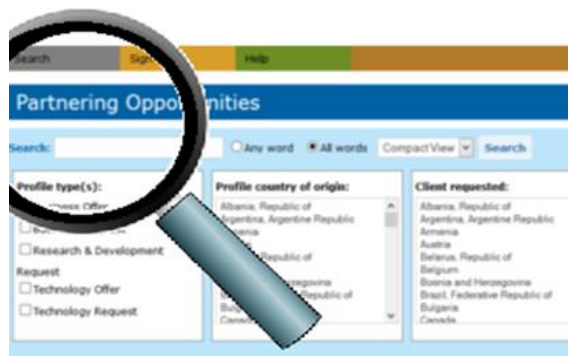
Search Sign Help

Partnering Oppo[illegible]nities

Search: Any word All words Compact View Search

Profile type(s):
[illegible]ness Offer
Bu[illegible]
Research & Development
Request
Technology Offer
Technology Request

Profile country of origin:
Albania, Republic of
Argentina, Argentine Republic
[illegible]enia
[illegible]
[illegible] Republic of
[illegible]
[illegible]egovina
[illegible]epublic of
Bulg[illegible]
Canad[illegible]

Client requested:
Albania, Republic of
Argentina, Argentine Republic
Armenia
Austria
Belarus, Republic of
Belgium
Bosnia and Herzegovina
Brazil, Federative Republic of
Bulgaria
Canada